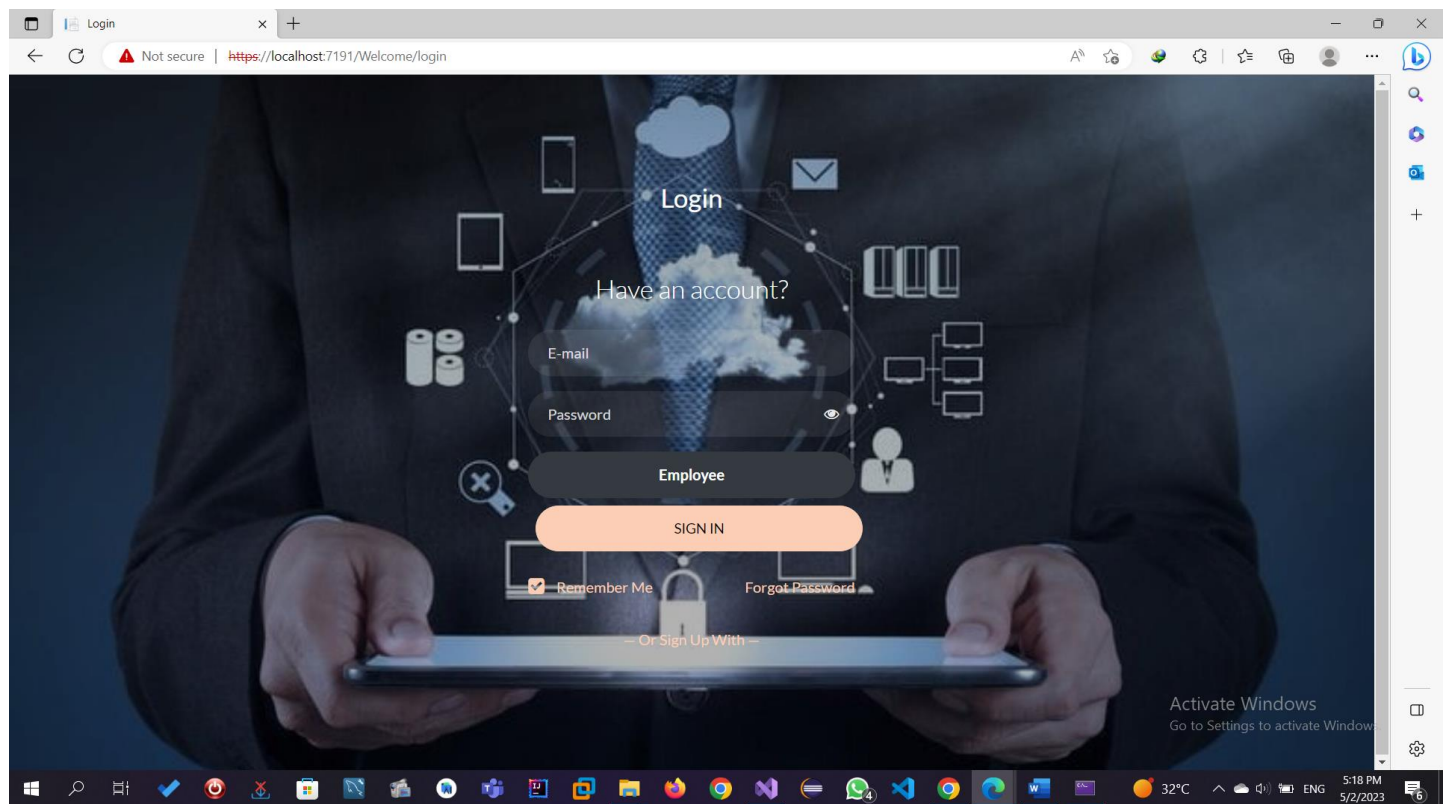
Login

Not secure | https://localhost:7191/Welcome/login

Login

Have an account?

E-mail

Password

Employee

SIGN IN

Remember Me

Forgot Password

— Or Sign Up With —

Activate Windows
Go to Settings to activate Windows

32°C

ENG

5:18 PM
5/2/2023